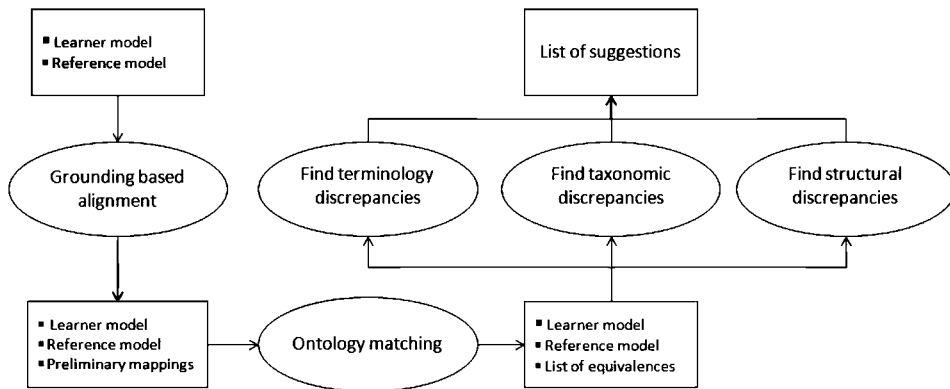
▪ Learner model
▪ Reference model

Grounding based alignment

▪ Learner model
▪ Reference model
▪ Preliminary mappings

Ontology matching

▪ Learner model
▪ Reference model
▪ List of equivalences

Find terminology discrepancies

Find taxonomic discrepancies

Find structural discrepancies

List of suggestions